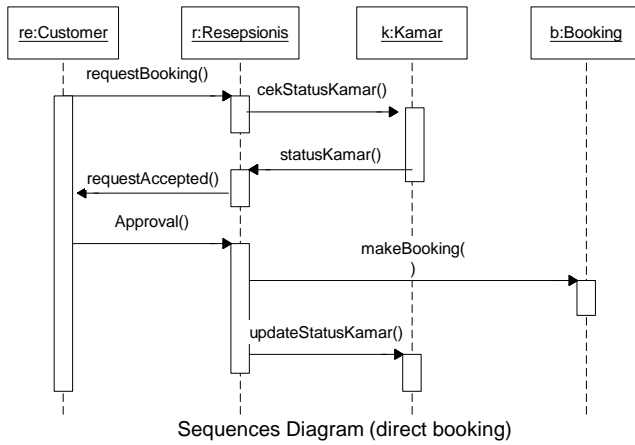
re:Customer

r:Resepsionis

k:Kamar

b:Booking

requestBooking()

cekStatusKamar()

statusKamar()

requestAccepted()

Approval()

makeBooking( )

updateStatusKamar()

Sequences Diagram (direct booking)